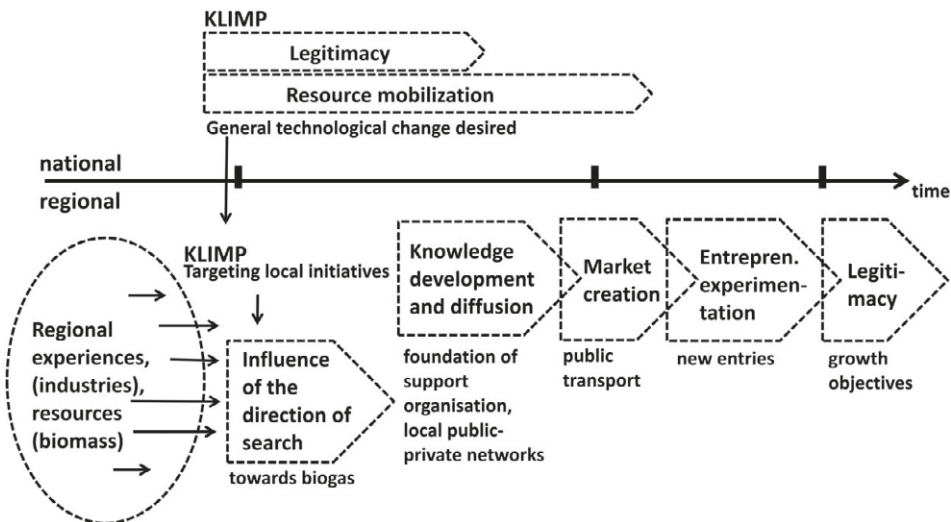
KLIMP

Legitimacy

Resource mobilization

General technological change desired

national

regional

time

KLIMP
Targeting local initiatives

Regional experiences, (industries), resources (biomass)

Influence of the direction of search

towards biogas

Knowledge development and diffusion

foundation of support organisation, local public-private networks

Market creation

public transport

Entrepren. experimentation

new entries

Legitimacy

growth objectives